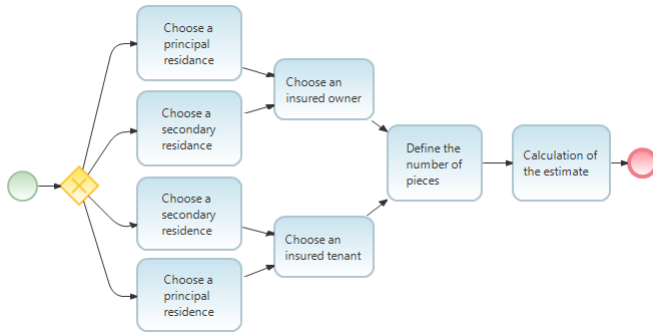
Choose a principal residance

Choose a secondary residance

Choose a secondary residence

Choose a principal residence

Choose an insured owner

Choose an insured tenant

Define the number of pieces

Calculation of the estimate